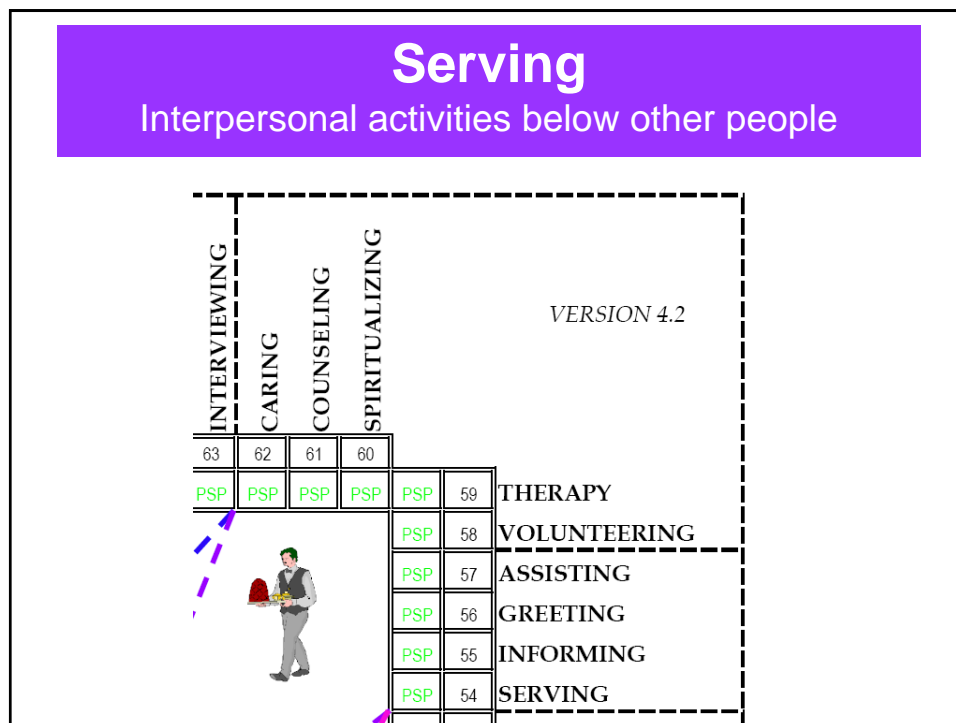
Serving
Interpersonal activities below other people

INTERVIEWING
CARING
COUNSELING
SPIRITUALIZING

VERSION 4.2

| 63 | 62 | 61 | 60 | | | |
|---|---|---|---|---|---|---|
| PSP | PSP | PSP | PSP | PSP | 59 | THERAPY |
| | | | | PSP | 58 | VOLUNTEERING |
| | | | | PSP | 57 | ASSISTING |
| | | | | PSP | 56 | GREETING |
| | | | | PSP | 55 | INFORMING |
| | | | | PSP | 54 | SERVING |